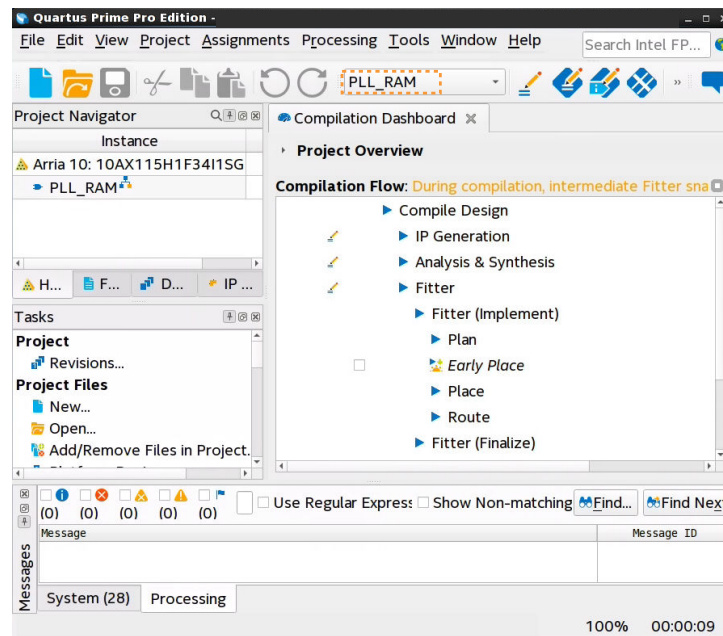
Quartus Prime Pro Edition -

File Edit View Project Assignments Processing Tools Window Help

Search Intel FP...

PLL_RAM

Project Navigator

Instance

Arria 10: 10AX115H1F34I1SG

PLL_RAM

H... F... D... IP ...

Tasks

Project

Revisions...

Project Files

New...

Open...

Add/Remove Files in Project...

Compilation Dashboard

Project Overview

Compilation Flow: During compilation, intermediate Fitter sna

Compile Design

IP Generation

Analysis & Synthesis

Fitter

Fitter (Implement)

Plan

Early Place

Place

Route

Fitter (Finalize)

(0) (0) (0) (0) (0)

Use Regular Express

Show Non-matching

Find...

Find Next

Message

Message ID

Messages

System (28)

Processing

100%

00:00:09